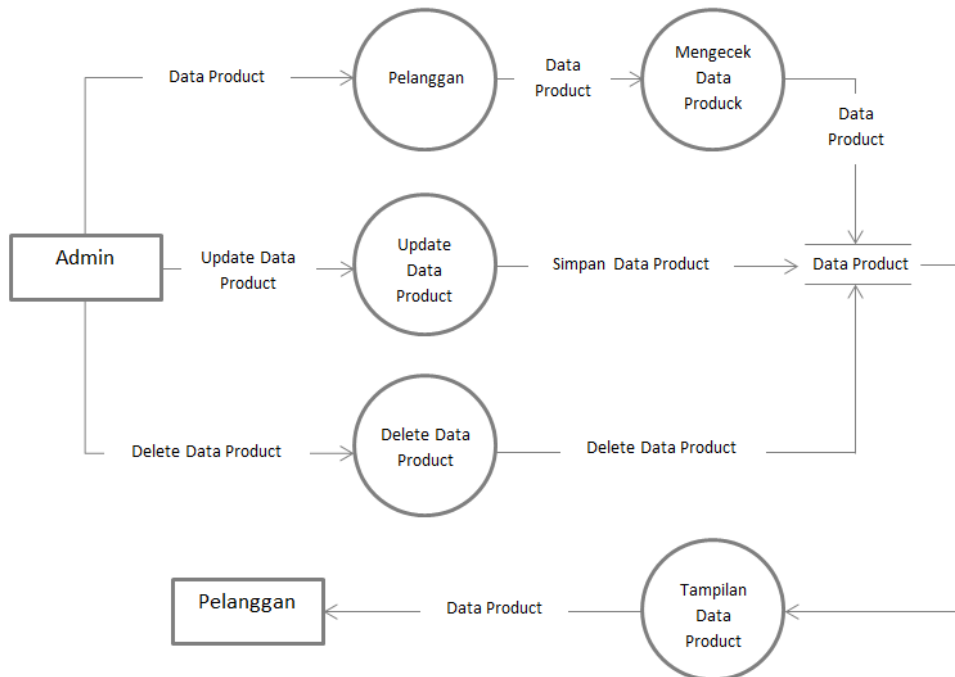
Data Product

Pelanggan

Data Product

Mengecek Data Produck

Data Product

Admin

Update Data Product

Update Data Product

Simpan Data Product

Data Product

Delete Data Product

Delete Data Product

Delete Data Product

Pelanggan

Data Product

Tampilan Data Product